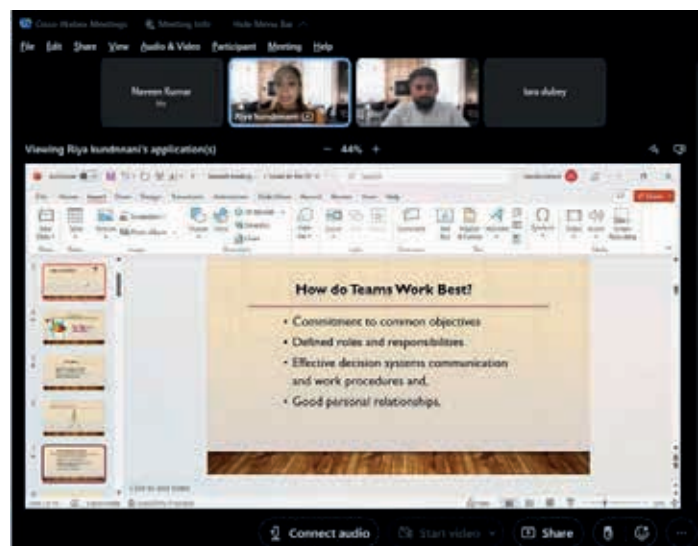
Cisco Webex Meetings Meeting Info Hide Menu Bar

File Edit Share View Audio & Video Participant Meeting Help

Naveen Kumar

Riya kundnnani

tara dubey

Viewing Riya kundnnani's application(s)

44%

How do Teams Work Best!

• Commitment to common objectives

• Defined roles and responsibilities

• Effective decision systems communication and work procedures and,

• Good personal relationships.

Connect audio

Start video

Share